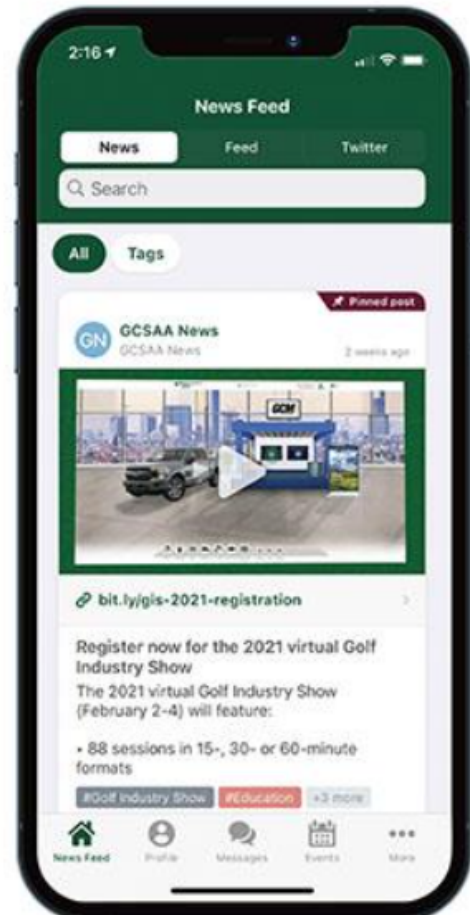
2:16

News Feed

News | Feed | Twitter

Search

All | Tags

Pinned post

GN

GCSAA News

GCSAA News

2 weeks ago

GCM

bit.ly/gis-2021-registration

Register now for the 2021 virtual Golf Industry Show

The 2021 virtual Golf Industry Show (February 2-4) will feature:

• 88 sessions in 15-, 30- or 60-minute formats

#Golf Industry Show | #Education | +3 more

News Feed | Profile | Messages | Events | More